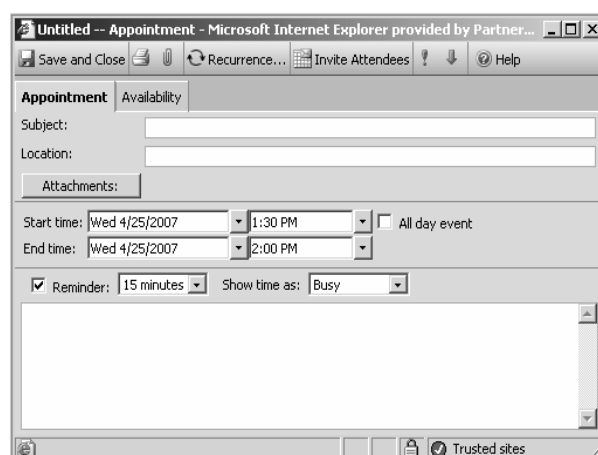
Untitled -- Appointment - Microsoft Internet Explorer provided by Partner...

Save and Close Recurrence... Invite Attendees Help

Appointment Availability

Subject:

Location:

Attachments:

Start time: Wed 4/25/2007 1:30 PM All day event

End time: Wed 4/25/2007 2:00 PM

Reminder: 15 minutes Show time as: Busy

Trusted sites